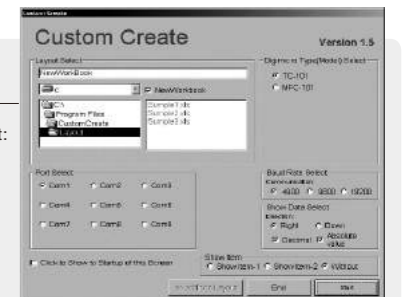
Custom Create

Custom Create Version 1.5

Layout Select
NewWorkBook
c: NewWorkbook
C:\
Program Files
CustomCreate
Layout
Sample1.xls
Sample2.xls
Sample3.xls

Digimatic Type(Model) Select
TC-101
MPC-101

Port Select
Com1 Com2 Com3
Com4 Com5 Com6
Com7 Com8 Com9

Baud Rate Select
Communication
4800 9600 19200

Show Data Select
Direction
Right Down
Decimal Absolute value

Click to Show to Startup of this Screen

Show Item
ShowItem-1 ShowItem-2 Without

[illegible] End Start